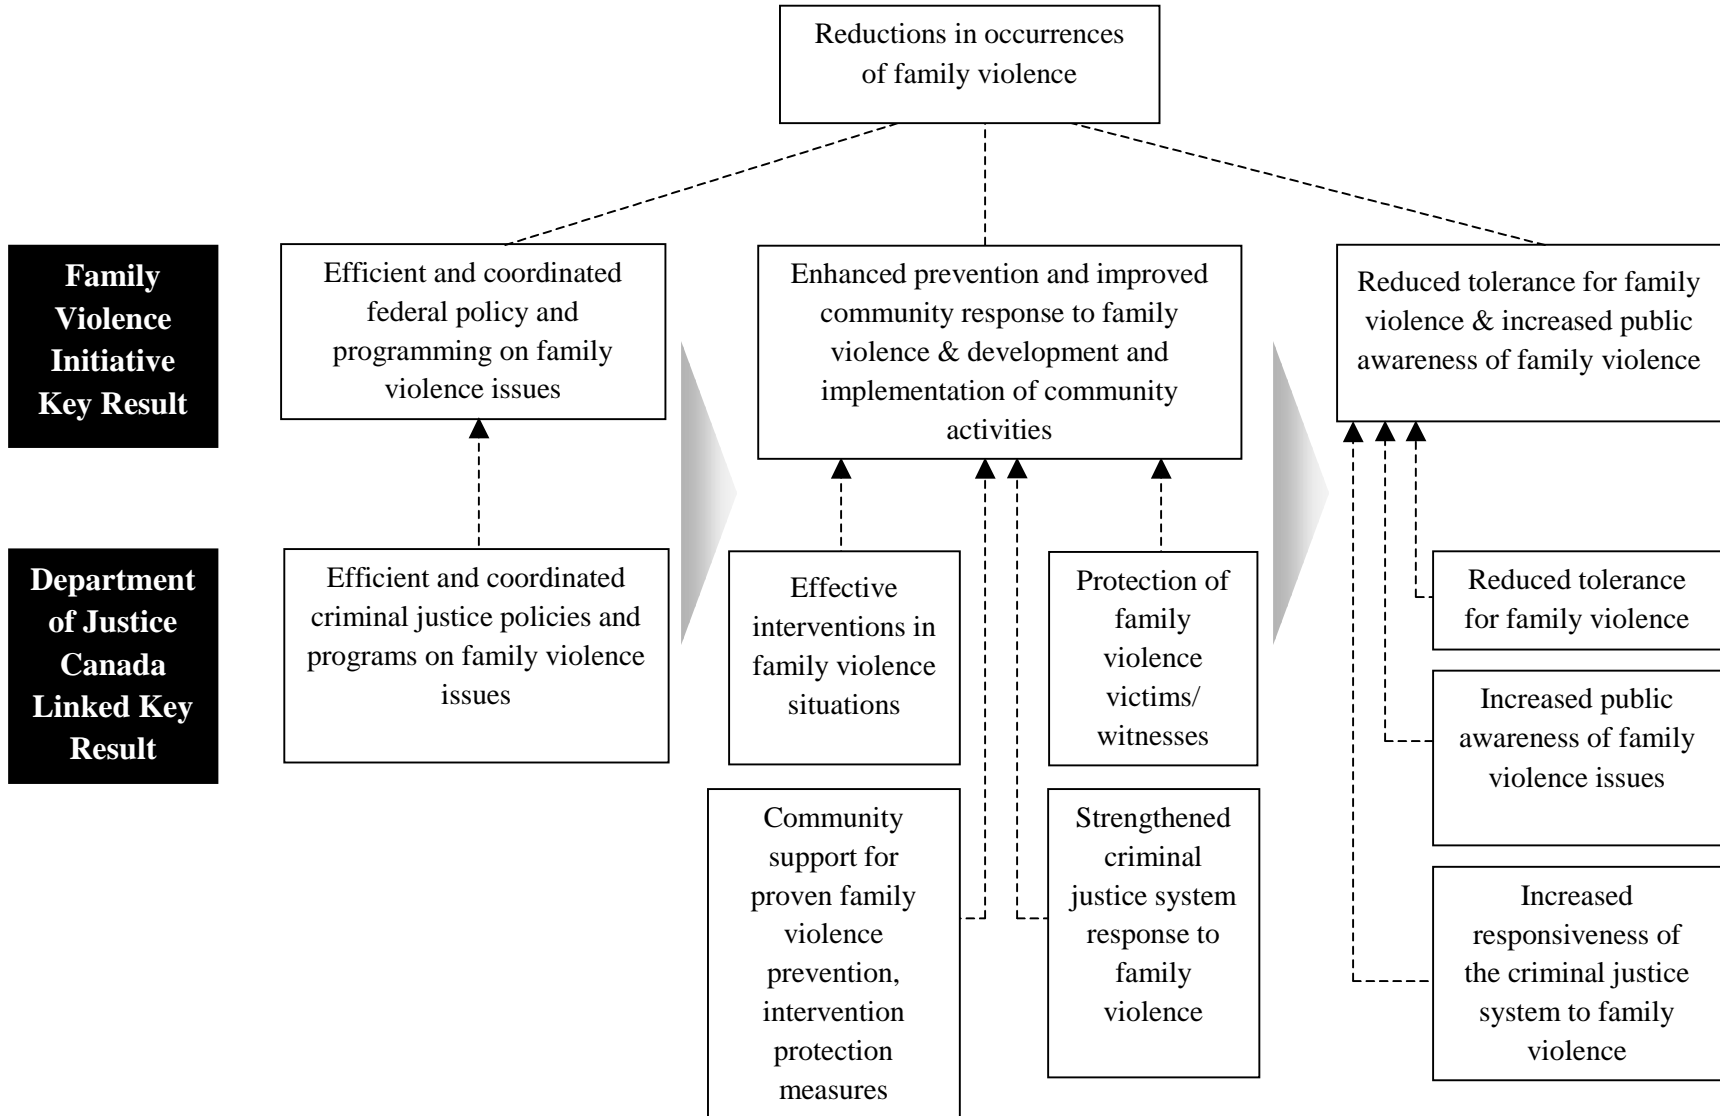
Reductions in occurrences of family violence

Family Violence Initiative Key Result

Efficient and coordinated federal policy and programming on family violence issues

Enhanced prevention and improved community response to family violence & development and implementation of community activities

Reduced tolerance for family violence & increased public awareness of family violence

Department of Justice Canada Linked Key Result

Efficient and coordinated criminal justice policies and programs on family violence issues

Effective interventions in family violence situations

Protection of family violence victims/ witnesses

Community support for proven family violence prevention, intervention protection measures

Strengthened criminal justice system response to family violence

Reduced tolerance for family violence

Increased public awareness of family violence issues

Increased responsiveness of the criminal justice system to family violence